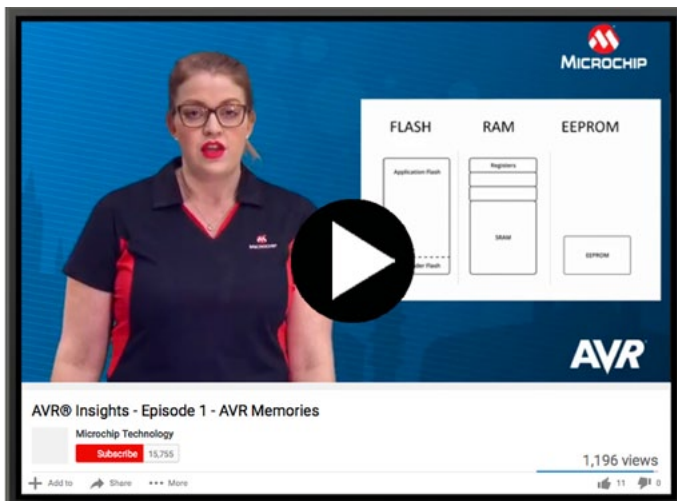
MICROCHIP

FLASH RAM EEPROM

Application Flash

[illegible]der Flash

Registers

SRAM

EEPROM

MICROCHIP

AVR

AVR® Insights - Episode 1 - AVR Memories

Microchip Technology

Subscribe 15,755

1,196 views

Add to Share More

11 0